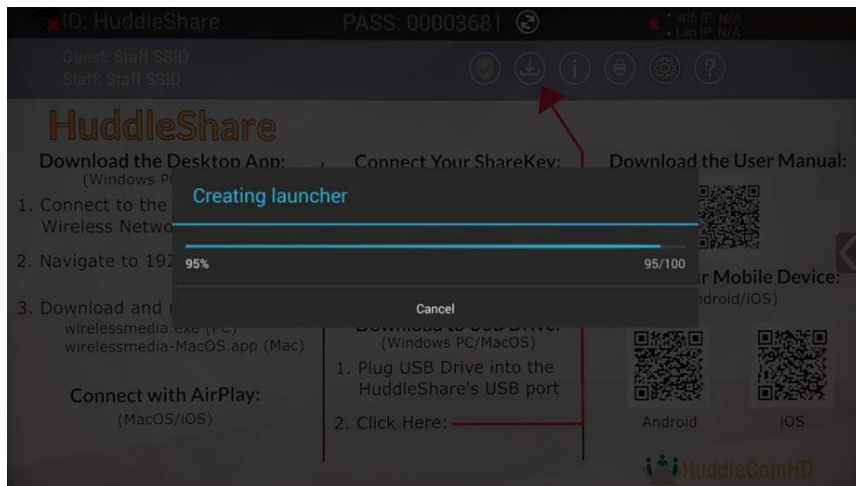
ID: HuddleShare

PASS: 00003681

Wifi IP: N/A
Lan IP: N/A

Guest: Staff SSID
Staff: Staff SSID

HuddleShare

Download the Desktop App:
(Windows P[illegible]

1. Connect to the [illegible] Wireless Netwo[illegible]

2. Navigate to 192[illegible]

3. Download and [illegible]
wirelessmedia.exe (PC)
wirelessmedia-MacOS.app (Mac)

Connect with AirPlay:
(MacOS/iOS)

Connect Your ShareKey:

Download to USB Drive:
(Windows PC/MacOS)

1. Plug USB Drive into the HuddleShare's USB port

2. Click Here:

Download the User Manual:

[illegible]r Mobile Device:
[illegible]ndroid/iOS)

Android

iOS

HuddleCamHD

Creating launcher

95%

95/100

Cancel